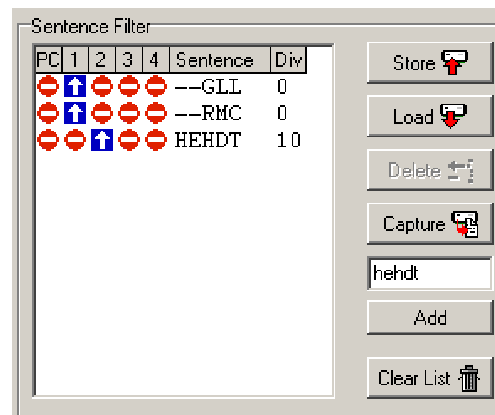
Sentence Filter

| PC | 1 | 2 | 3 | 4 | Sentence | Div |
|---|---|---|---|---|---|---|
| | | | | | --GLL | 0 |
| | | | | | --RMC | 0 |
| | | | | | HEHDT | 10 |

Store

Load

Delete

Capture

hehdt

Add

Clear List